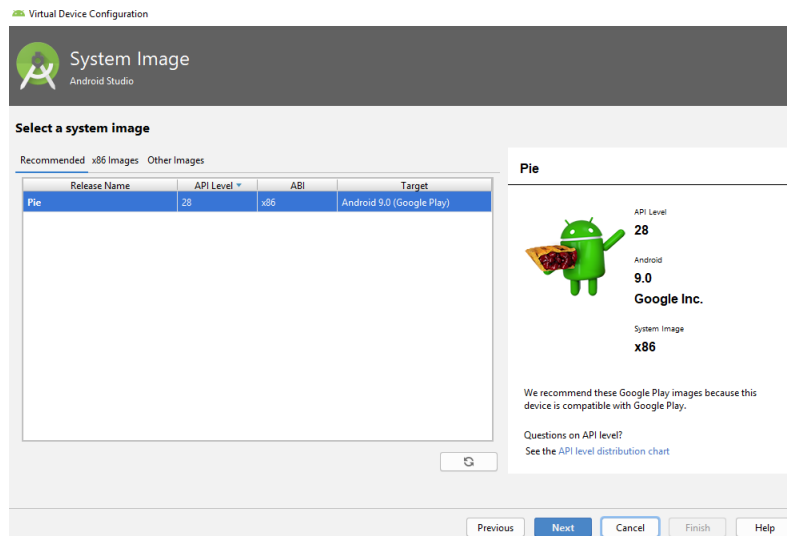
Virtual Device Configuration

System Image
Android Studio

Select a system image

Recommended x86 Images Other Images

| Release Name | API Level | ABI | Target |
|---|---|---|---|
| Pie | 28 | x86 | Android 9.0 (Google Play) |

Pie

API Level
28

Android
9.0
Google Inc.

System Image
x86

We recommend these Google Play images because this device is compatible with Google Play.

Questions on API level?
See the API level distribution chart

Previous Next Cancel Finish Help